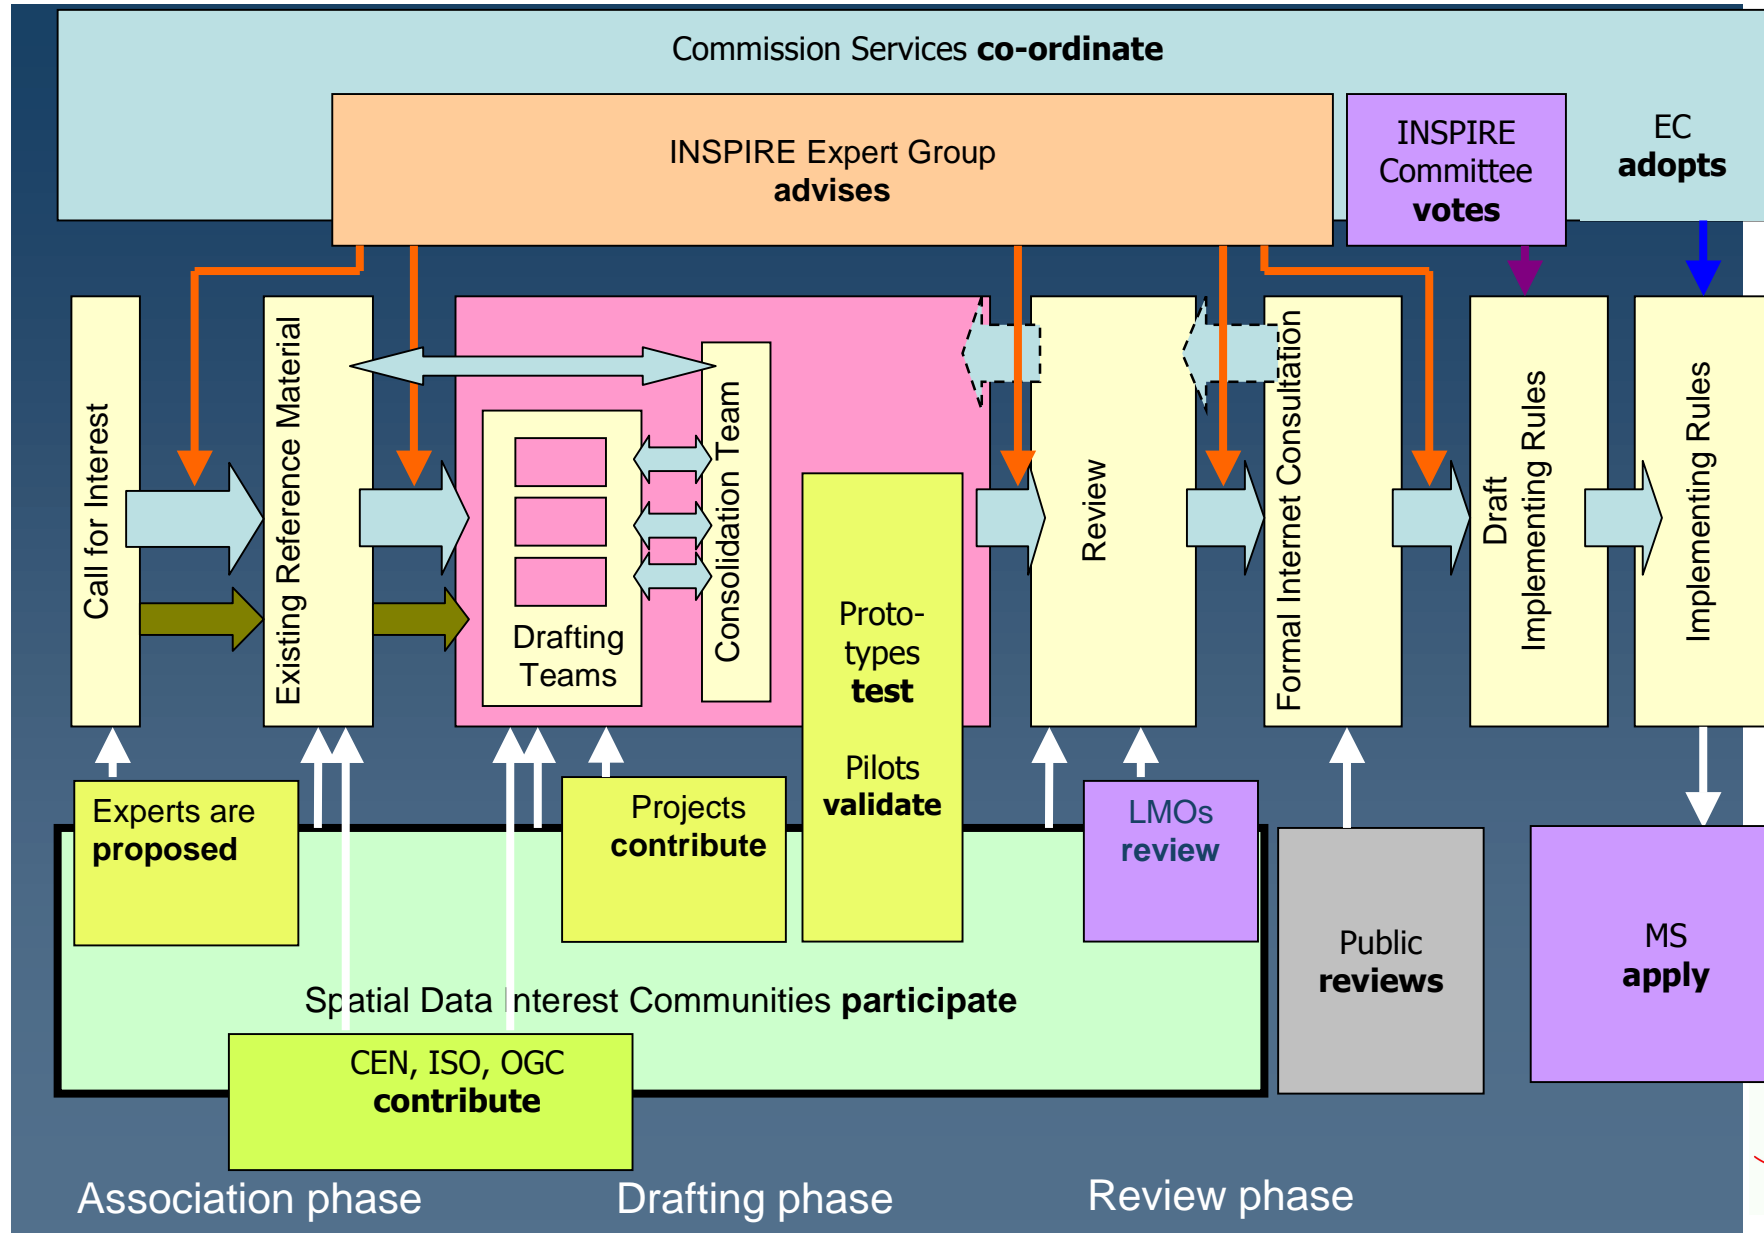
Commission Services **co-ordinate**

INSPIRE Expert Group
**advises**

INSPIRE Committee
**votes**

EC
**adopts**

Call for Interest

Existing Reference Material

Drafting Teams

Consolidation Team

Proto-types
**test**

Pilots
**validate**

Review

Formal Internet Consultation

Draft Implementing Rules

Implementing Rules

Experts are
**proposed**

Projects
**contribute**

LMOs
**review**

Public
**reviews**

MS
**apply**

Spatial Data Interest Communities **participate**

CEN, ISO, OGC
**contribute**

Association phase

Drafting phase

Review phase